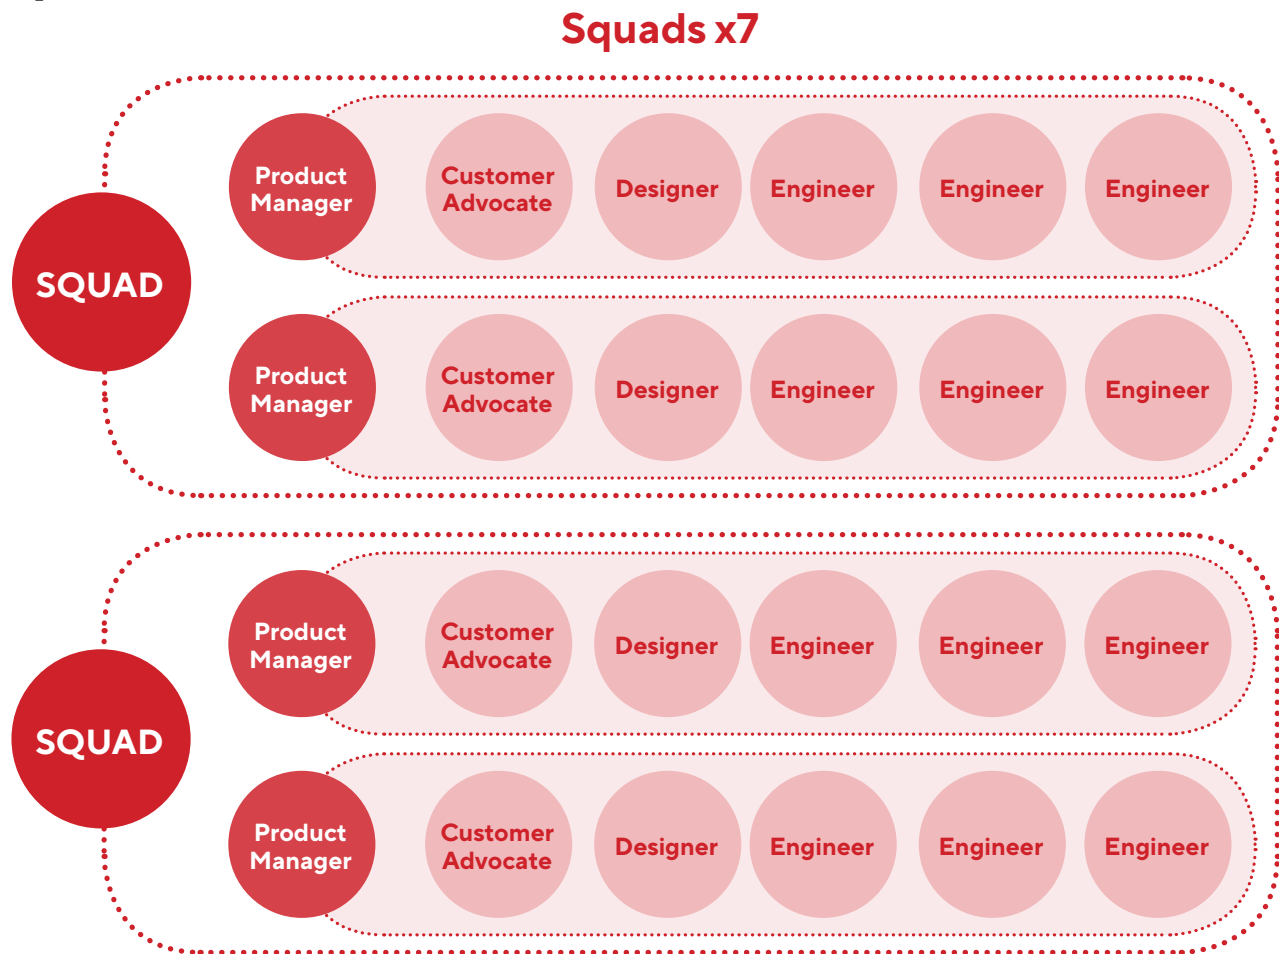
Squads x7

SQUAD

Product Manager Customer Advocate Designer Engineer Engineer Engineer

Product Manager Customer Advocate Designer Engineer Engineer Engineer

SQUAD

Product Manager Customer Advocate Designer Engineer Engineer Engineer

Product Manager Customer Advocate Designer Engineer Engineer Engineer